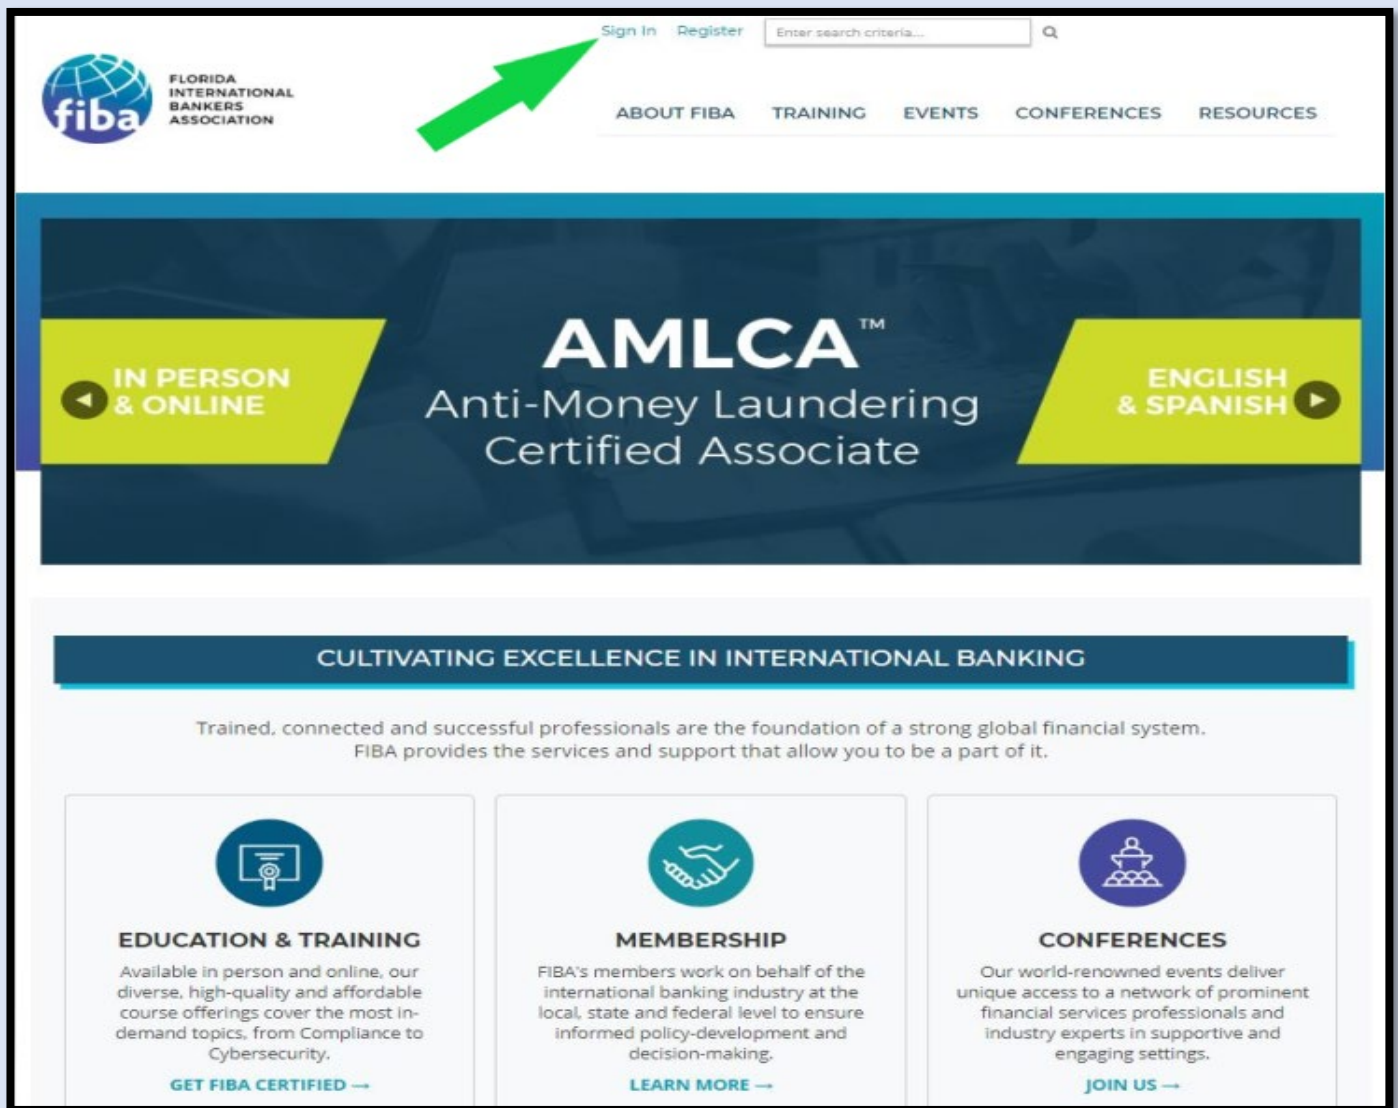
Sign In Register Enter search criteria...

fiba FLORIDA INTERNATIONAL BANKERS ASSOCIATION

ABOUT FIBA TRAINING EVENTS CONFERENCES RESOURCES

IN PERSON & ONLINE

AMLCA™
Anti-Money Laundering Certified Associate

ENGLISH & SPANISH

CULTIVATING EXCELLENCE IN INTERNATIONAL BANKING

Trained, connected and successful professionals are the foundation of a strong global financial system. FIBA provides the services and support that allow you to be a part of it.

EDUCATION & TRAINING

Available in person and online, our diverse, high-quality and affordable course offerings cover the most in-demand topics, from Compliance to Cybersecurity.

GET FIBA CERTIFIED →

MEMBERSHIP

FIBA's members work on behalf of the international banking industry at the local, state and federal level to ensure informed policy-development and decision-making.

LEARN MORE →

CONFERENCES

Our world-renowned events deliver unique access to a network of prominent financial services professionals and industry experts in supportive and engaging settings.

JOIN US →